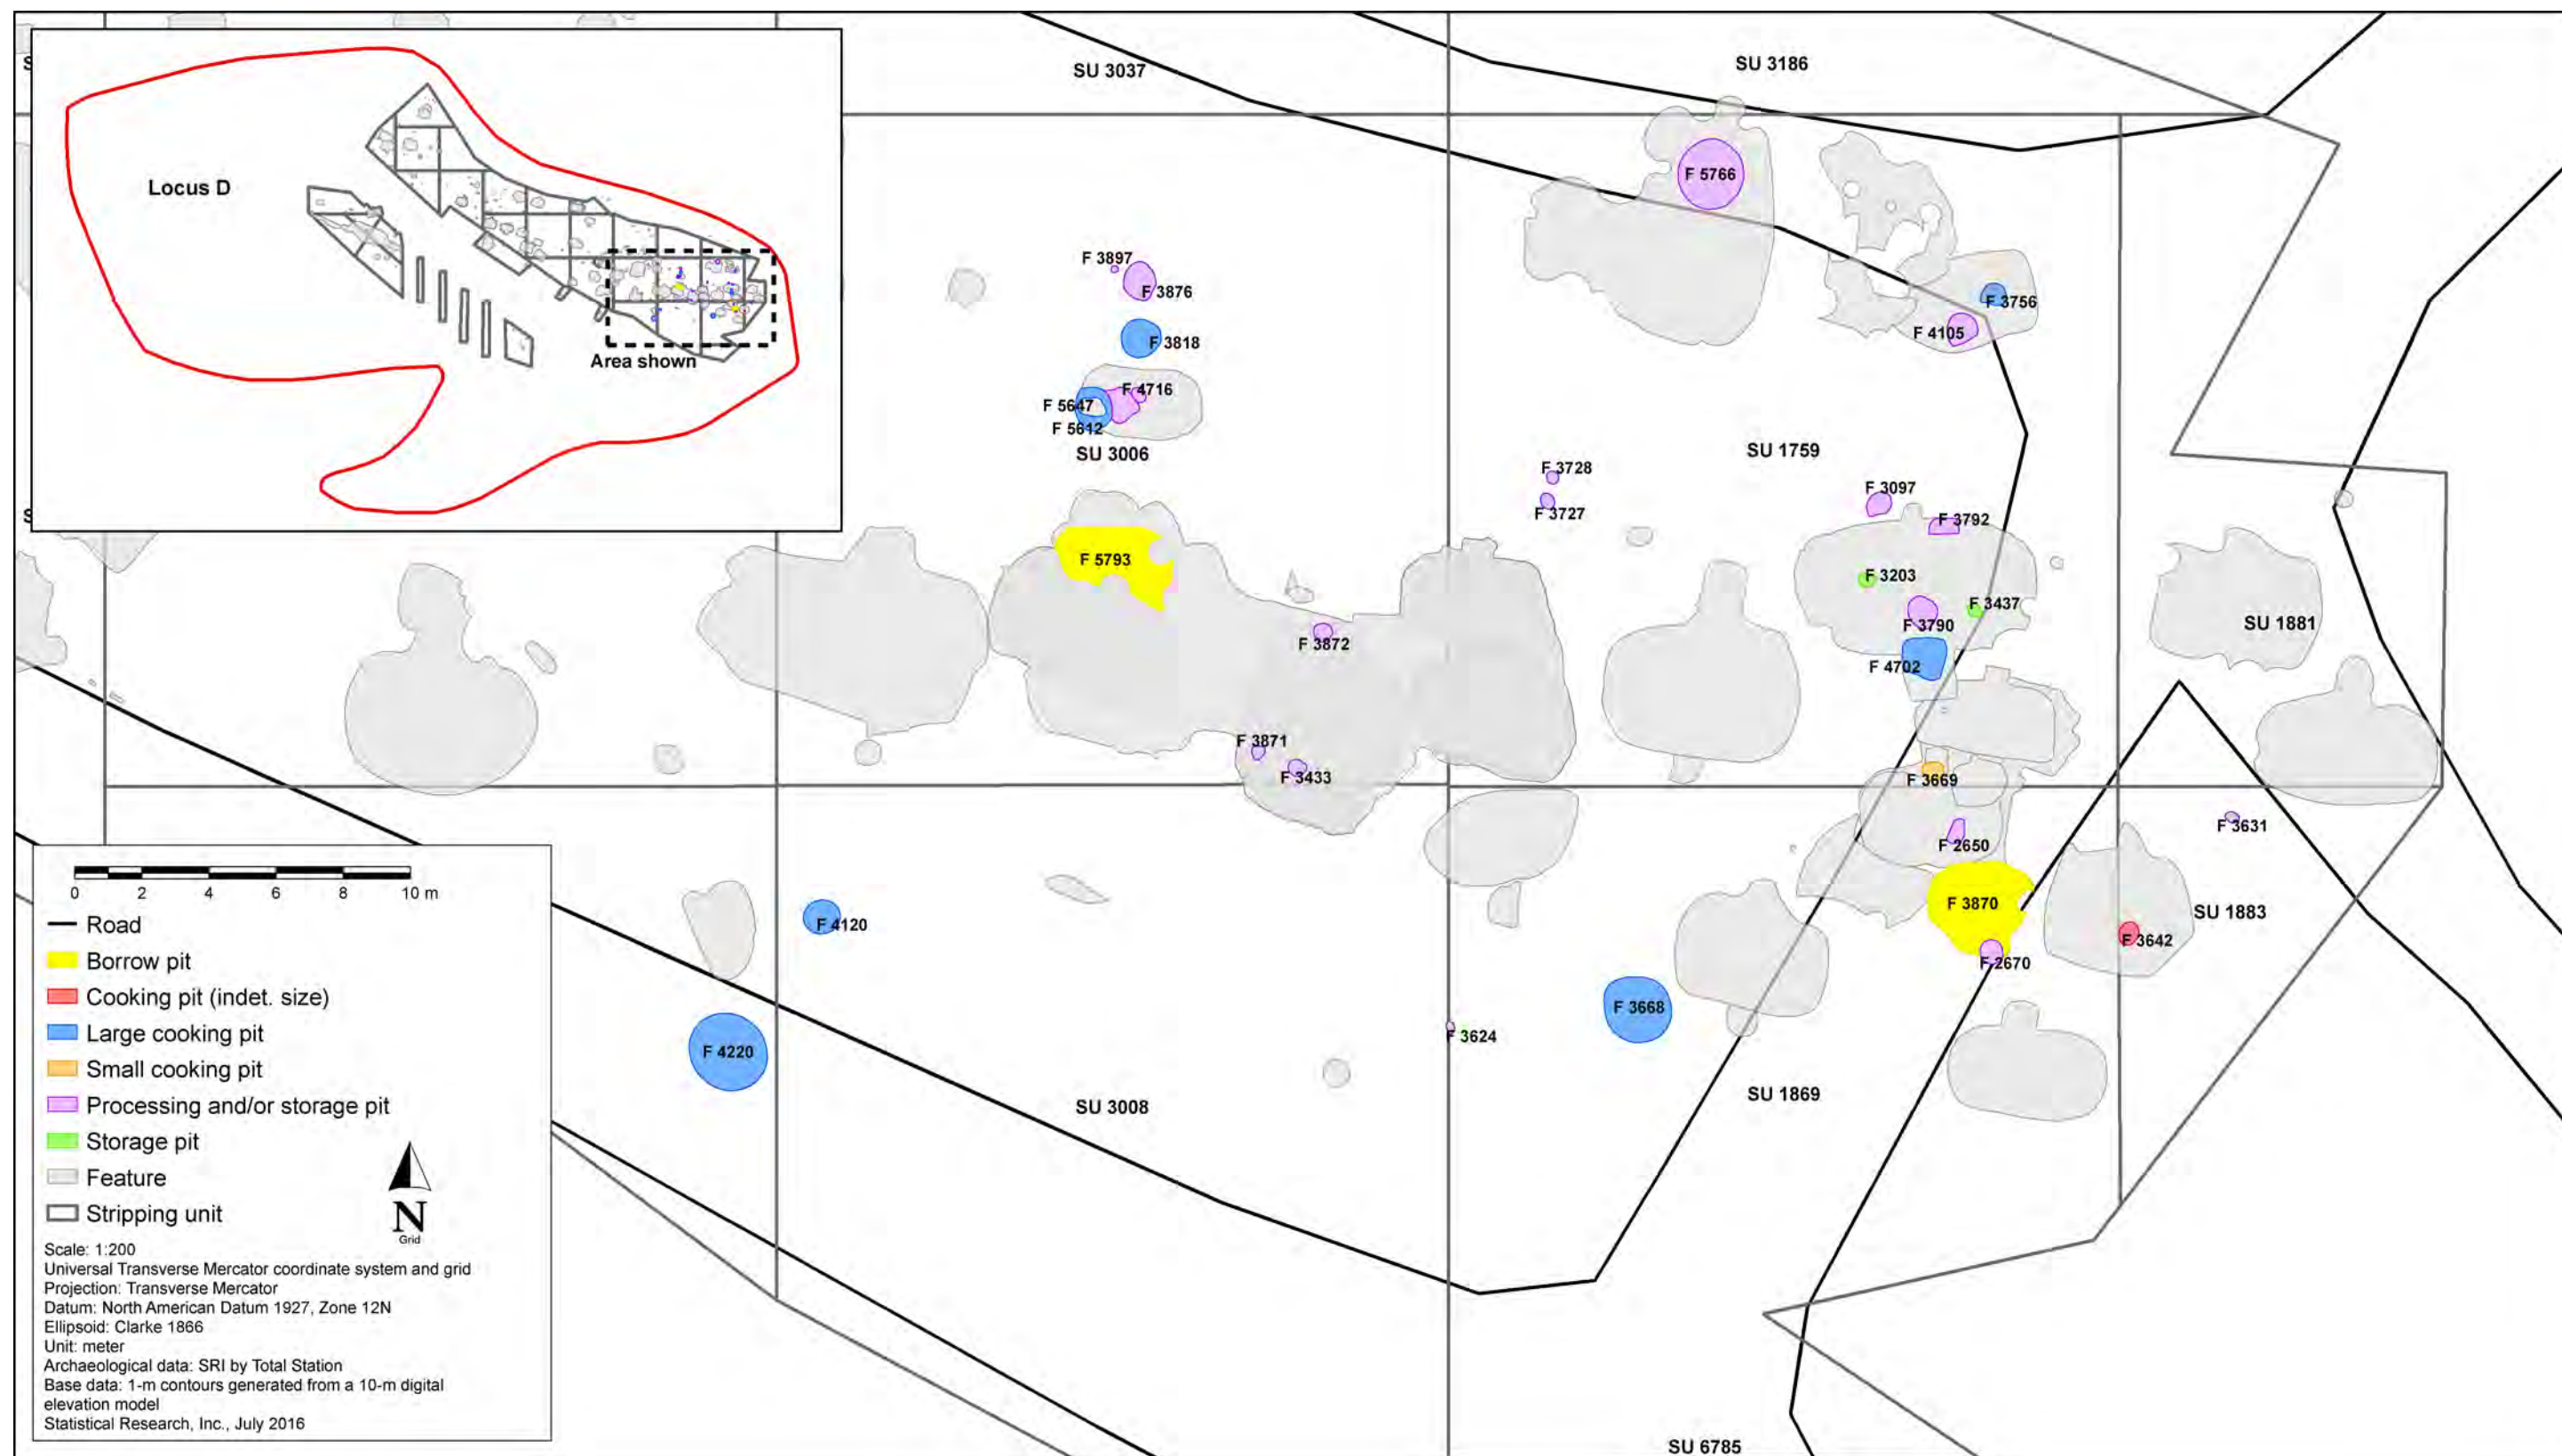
Locus D

Area shown

SU 3037

SU 3186

F 5766

F 3897

F 3876

F 3756

F 4105

F 3818

F 4716

F 5647

F 5612

SU 3006

SU 1759

F 3728

F 3727

F 3097

F 3792

F 5793

F 3203

F 3437

F 3790

SU 1881

F 3872

F 4702

F 3871

F 3433

F 3669

F 3631

F 2650

F 3870

SU 1883

F 4120

F 3642

F 2670

F 3668

F 3624

F 4220

SU 3008

SU 1869

SU 6785

0 2 4 6 8 10 m

Road
Borrow pit
Cooking pit (indet. size)
Large cooking pit
Small cooking pit
Processing and/or storage pit
Storage pit
Feature
Stripping unit

N
Grid

Scale: 1:200
Universal Transverse Mercator coordinate system and grid
Projection: Transverse Mercator
Datum: North American Datum 1927, Zone 12N
Ellipsoid: Clarke 1866
Unit: meter
Archaeological data: SRI by Total Station
Base data: 1-m contours generated from a 10-m digital elevation model
Statistical Research, Inc., July 2016